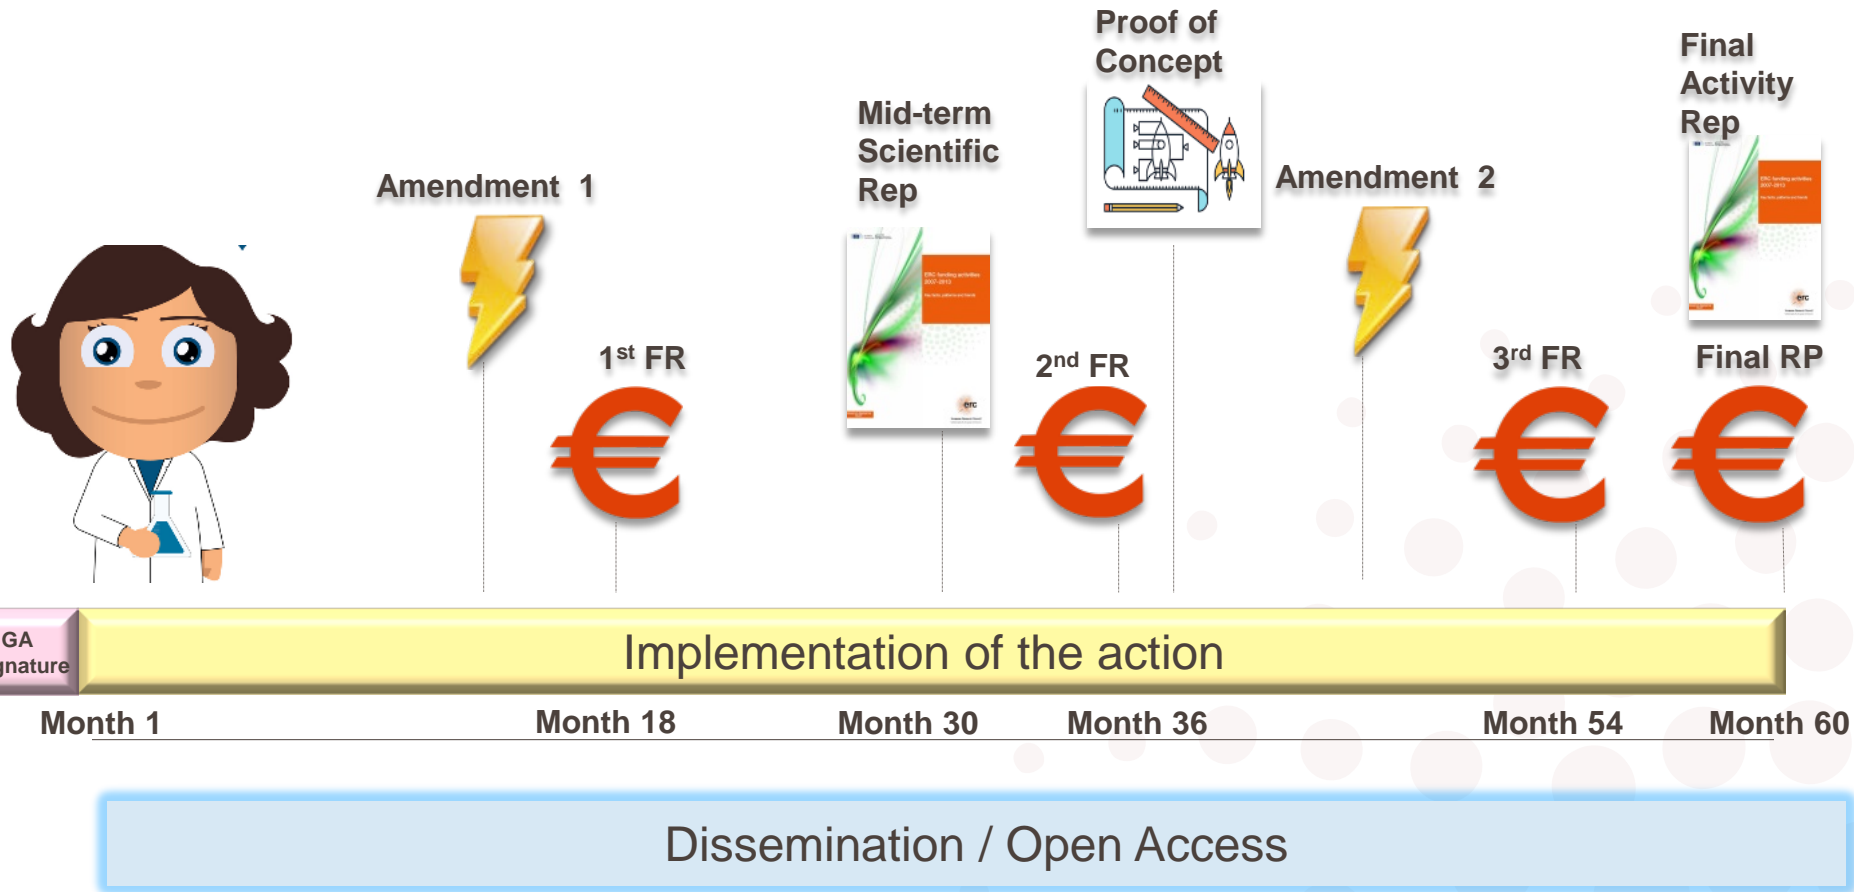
Proof of Concept

Final Activity Rep

Mid-term Scientific Rep

Amendment 1

Amendment 2

1st FR

2nd FR

3rd FR

Final RP

€ € € €

GA gnature

Implementation of the action

Month 1

Month 18

Month 30

Month 36

Month 54

Month 60

Dissemination / Open Access